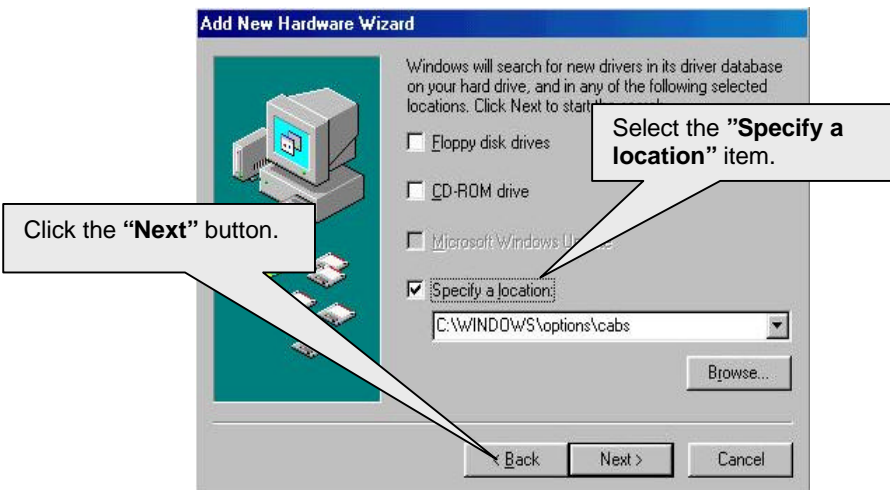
Add New Hardware Wizard

Windows will search for new drivers in its driver database on your hard drive, and in any of the following selected locations. Click Next to start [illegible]

Select the **"Specify a location"** item.

Floppy disk drives

CD-ROM drive

Click the **"Next"** button.

Microsoft Windows U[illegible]

Specify a location:

C:\WINDOWS\options\cabs

Browse...

< Back

Next >

Cancel